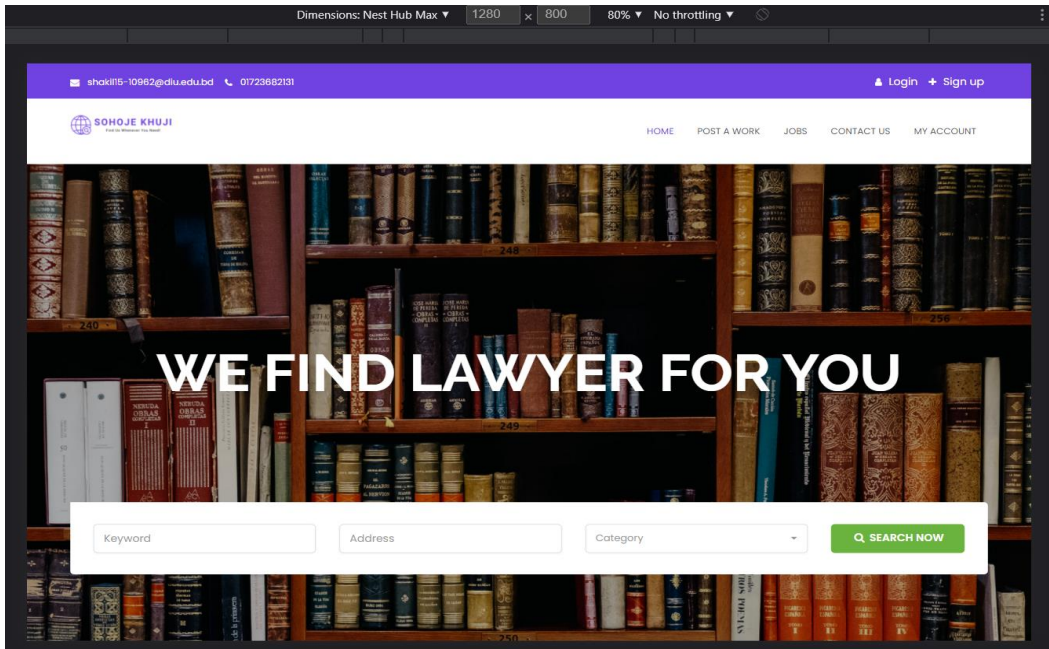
Dimensions: Nest Hub Max ▼ 1280 × 800 80% ▼ No throttling ▼

shakil15-10962@diu.edu.bd 01723682131

Login Sign up

SOHOJE KHUJI
Find Us Whenever You Need

HOME POST A WORK JOBS CONTACT US MY ACCOUNT

WE FIND LAWYER FOR YOU

Keyword
Address
Category
SEARCH NOW